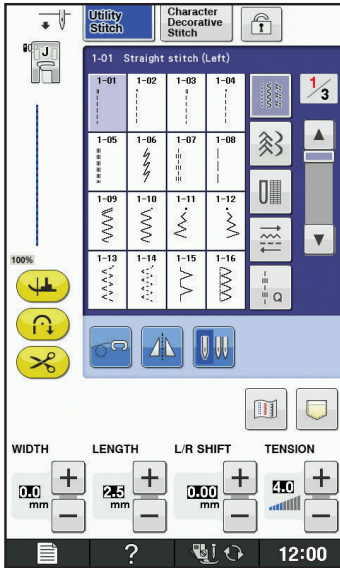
Utility Stitch
Character Decorative Stitch

J

1-01 Straight stitch (Left)

| 1-01 | 1-02 | 1-03 | 1-04 |
|---|---|---|---|
| 1-05 | 1-06 | 1-07 | 1-08 |
| 1-09 | 1-10 | 1-11 | 1-12 |
| 1-13 | 1-14 | 1-15 | 1-16 |

$\frac{1}{3}$

Q

100%

WIDTH
0.0 mm
+
−

LENGTH
2.5 mm
+
−

L/R SHIFT
0.00 mm
+
−

TENSION
4.0
+
−

?
12:00